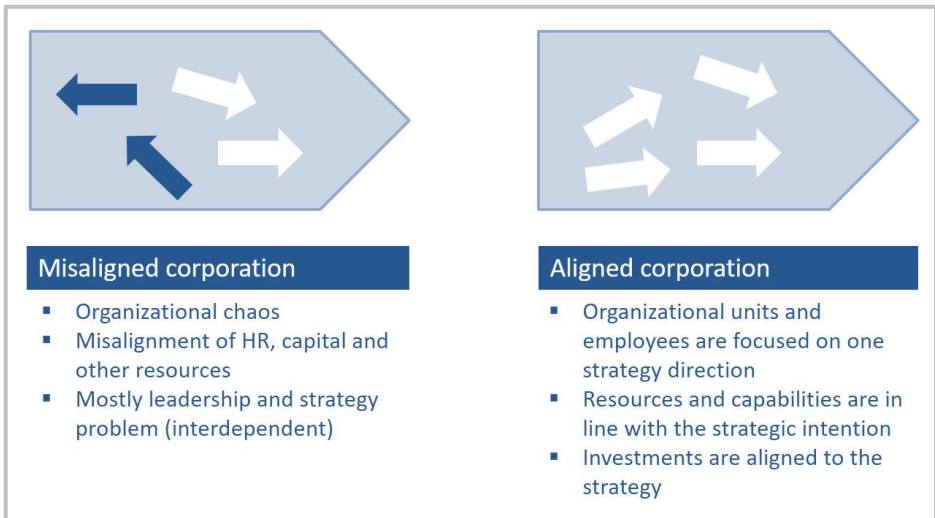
Misaligned corporation

- Organizational chaos
- Misalignment of HR, capital and other resources
- Mostly leadership and strategy problem (interdependent)

Aligned corporation

- Organizational units and employees are focused on one strategy direction
- Resources and capabilities are in line with the strategic intention
- Investments are aligned to the strategy